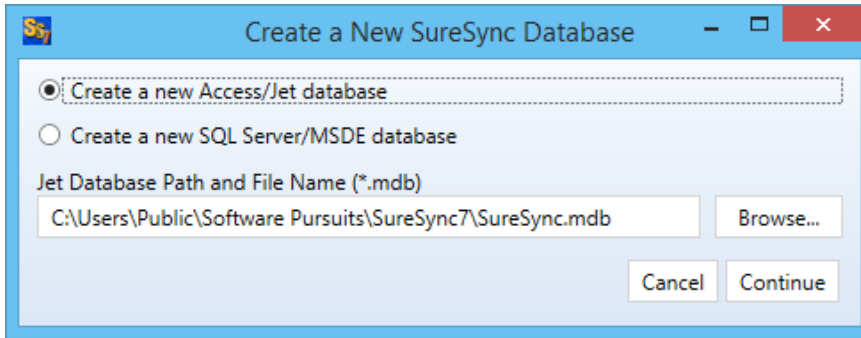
Create a New SureSync Database

Create a new Access/Jet database

Create a new SQL Server/MSDE database

Jet Database Path and File Name (*.mdb)

C:\Users\Public\Software Pursuits\SureSync7\SureSync.mdb

Browse...

Cancel

Continue